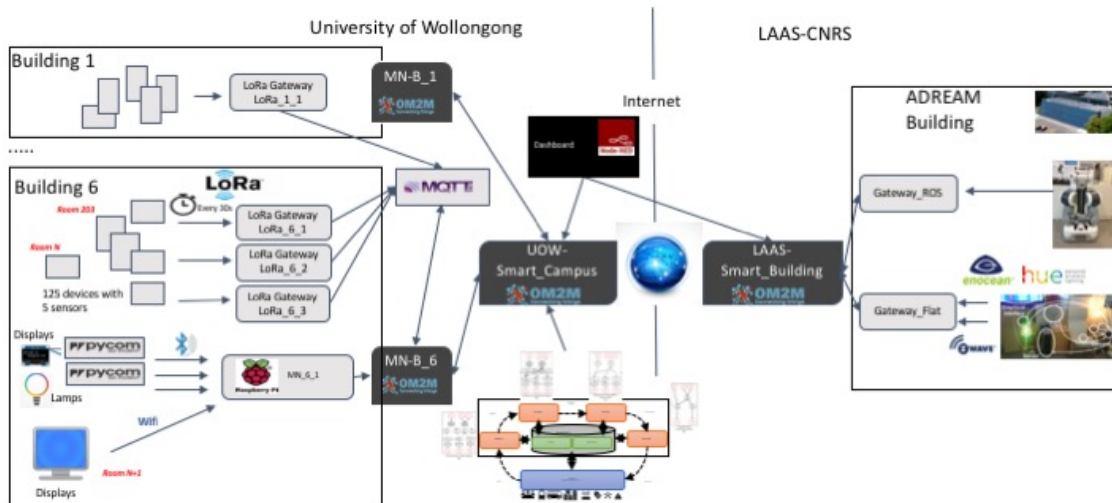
University of Wollongong

LAAS-CNRS

Building 1

LoRa Gateway
LoRa_1_1

MN-B_1
OM2M

Internet

ADREAM
Building

.....

Dashboard

Node-RED

Building 6

LoRa

Every 30s

Room 203

LoRa Gateway
LoRa_6_1

MQTT

Room N

LoRa Gateway
LoRa_6_2

UOW-
Smart_Campus
OM2M

LAAS-
Smart_Building
OM2M

Gateway_ROS

enocean

hue

125 devices with
5 sensors

LoRa Gateway
LoRa_6_3

Gateway_Flat

Displays

pycom

pycom

Raspberry Pi

MN_6_1

MN-B_6
OM2M

Z-WAVE

Lamps

Wifi

Room N+1

Displays